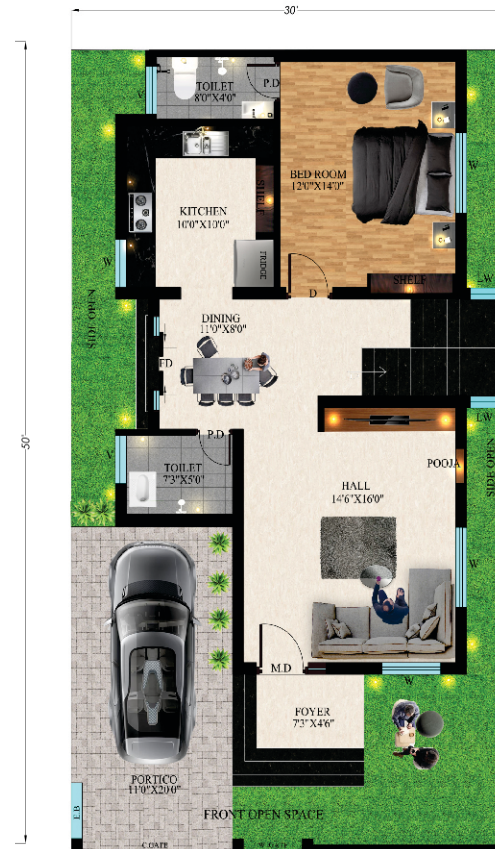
30'

50'

TOILET
8'0"X4'0"

P.D

V

BED ROOM
12'0"X14'0"

W

KITCHEN
10'0"X10'0"

SHELF

FRIDGE

W

SHELF

W

D

SIDE OPEN

DINING
11'0"X8'0"

D

LW

TOILET
7'3"X5'0"

P.D

V

POOJA

HALL
14'6"X16'0"

SIDE OPEN

W

W

M.D

W

FOYER
7'3"X4'6"

PORTICO
11'0"X20'0"

E.B

FRONT OPEN SPACE

GATE